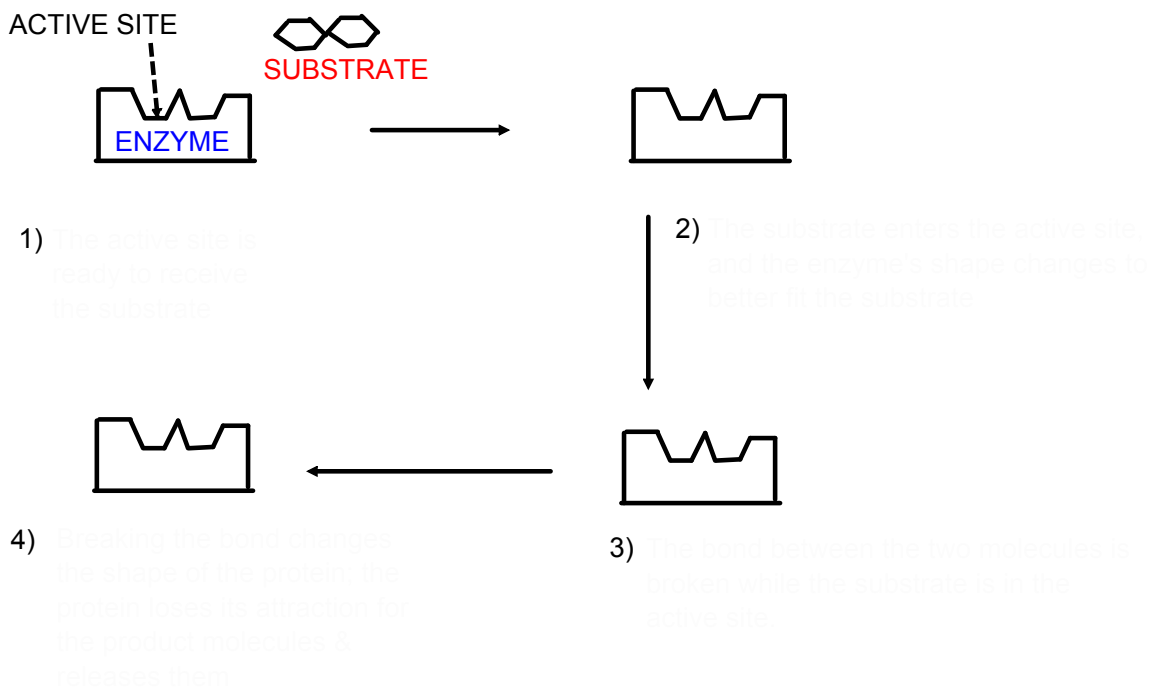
ACTIVE SITE

SUBSTRATE

ENZYME

1) The active site is ready to receive the substrate

2) The substrate enters the active site and the enzyme's shape changes to better fit the substrate

3) The bond between the two molecules is broken while the substrate is in the active site.

4) Breaking the bond changes the shape of the protein, the protein loses its attraction for the product molecules & releases them